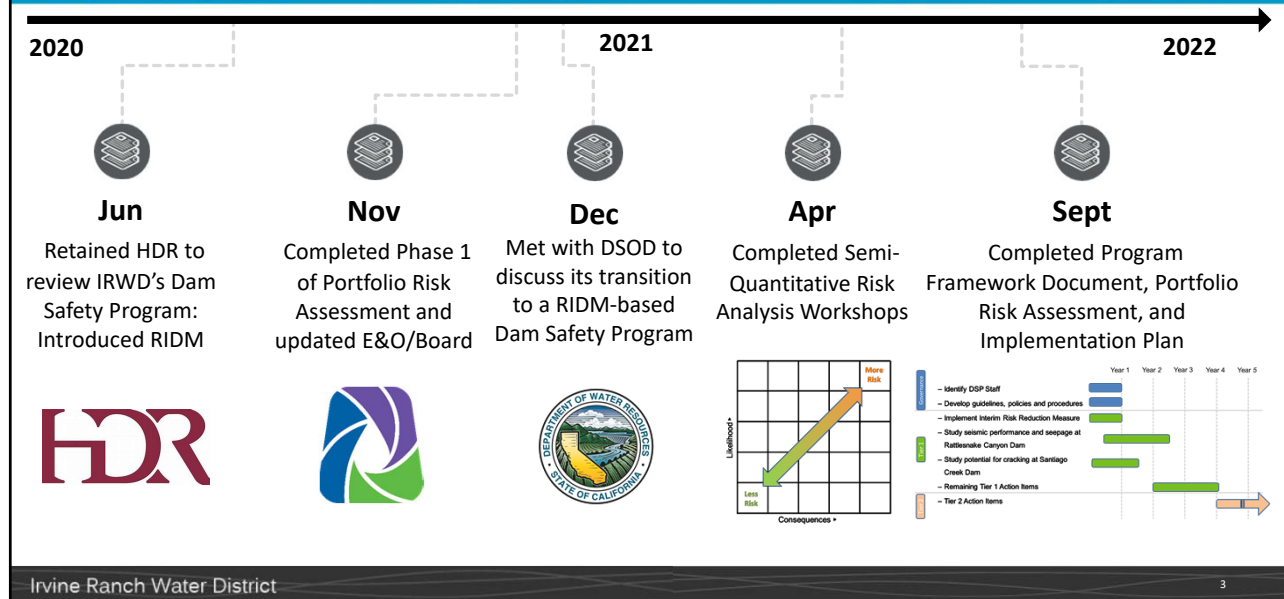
2020

2021

2022

Jun

Retained HDR to review IRWD's Dam Safety Program: Introduced RIDM

Nov

Completed Phase 1 of Portfolio Risk Assessment and updated E&O/Board

Dec

Met with DSOD to discuss its transition to a RIDM-based Dam Safety Program

Apr

Completed Semi-Quantitative Risk Analysis Workshops

Sept

Completed Program Framework Document, Portfolio Risk Assessment, and Implementation Plan

HDR

DEPARTMENT OF WATER RESOURCES STATE OF CALIFORNIA

More Risk

Less Risk

Likelihood

Consequences

Year 1 Year 2 Year 3 Year 4 Year 5

Governance

– Identify DSP Staff

– Develop guidelines, policies and procedures

– Implement Interim Risk Reduction Measure

Tier 1

– Study seismic performance and seepage at Rattlesnake Canyon Dam

– Study potential for cracking at Santiago Creek Dam

– Remaining Tier 1 Action Items

Tier 2

– Tier 2 Action Items

Irvine Ranch Water District

3